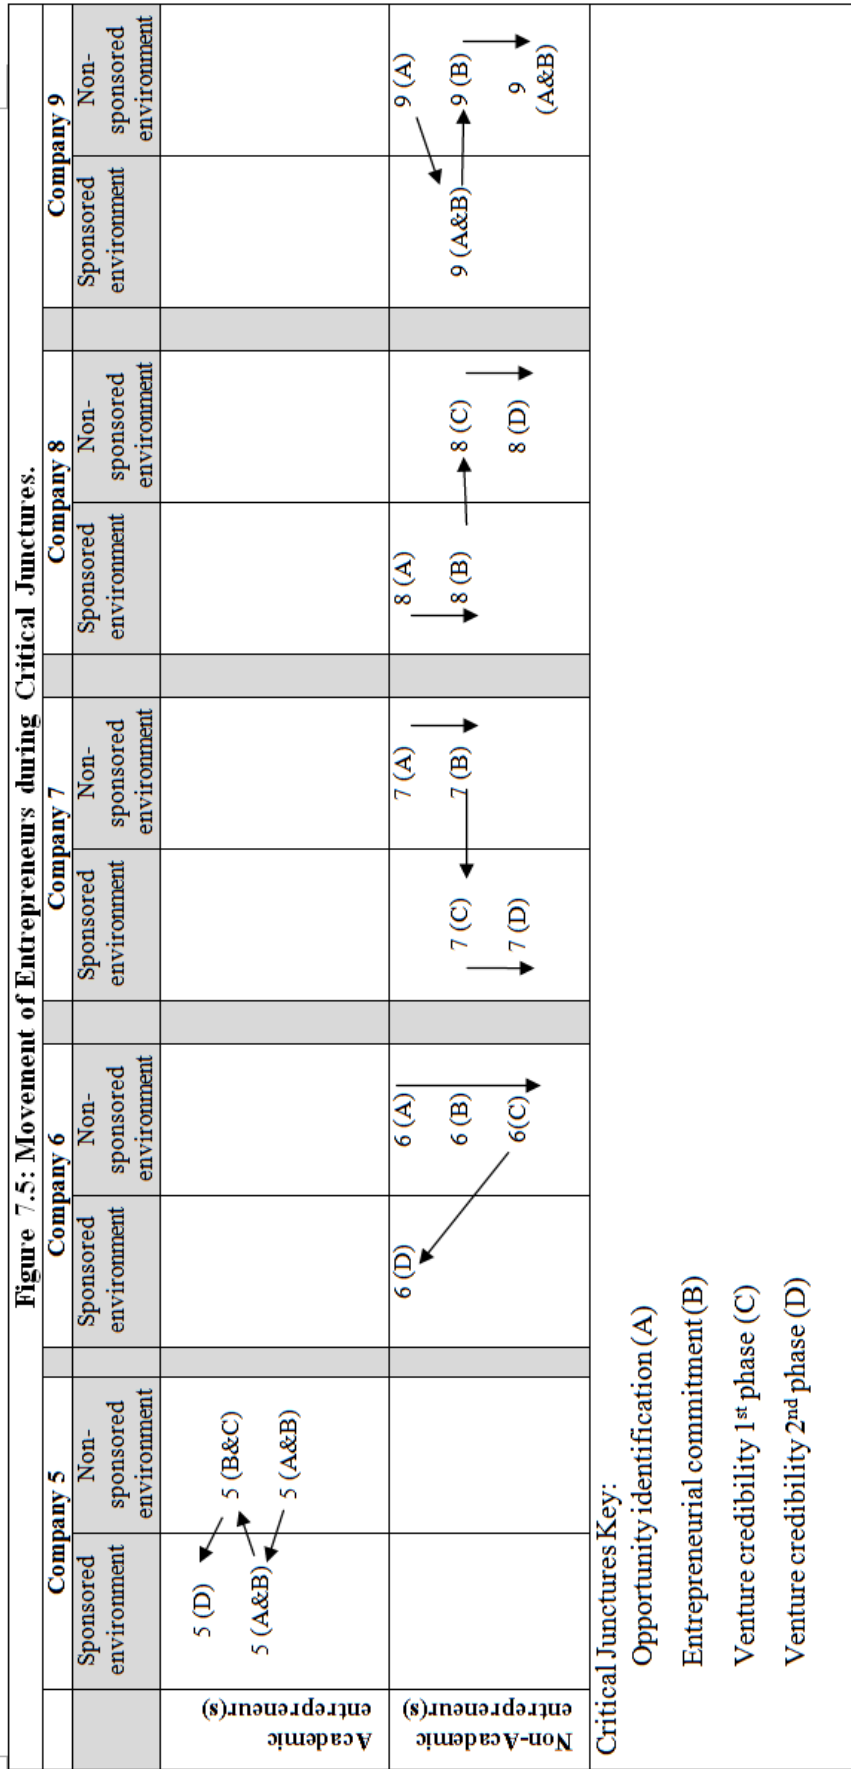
Figure 7.5: Movement of Entrepreneurs during Critical Junctures.

| | Company 5 | | | Company 6 | | | Company 7 | | | Company 8 | | | Company 9 | |
|---|---|---|---|---|---|---|---|---|---|---|---|---|---|---|
| | Sponsored environment | Non-sponsored environment | | Sponsored environment | Non-sponsored environment | | Sponsored environment | Non-sponsored environment | | Sponsored environment | Non-sponsored environment | | Sponsored environment | Non-sponsored environment |
| Academic entrepreneur(s) | 5 (D) 5 (A&B) | 5 (B&C) 5 (A&B) | | | | | | | | | | | | |
| Non-Academic entrepreneur(s) | | | | 6 (D) | 6 (A) 6 (B) 6(C) | | 7 (C) 7 (D) | 7 (A) 7 (B) | | 8 (A) 8 (B) | 8 (C) 8 (D) | | 9 (A&B) | 9 (A) 9 (B) 9 (A&B) |

Critical Junctures Key:
Opportunity identification (A)
Entrepreneurial commitment (B)
Venture credibility 1st phase (C)
Venture credibility 2nd phase (D)